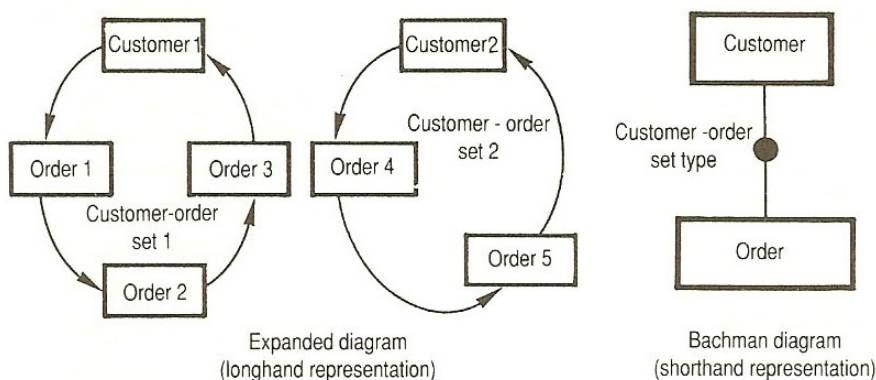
Customer 1

Order 1

Order 3

Customer-order set 1

Order 2

Customer2

Customer - order set 2

Order 4

Order 5

Expanded diagram (longhand representation)

Customer

Customer -order set type

Order

Bachman diagram (shorthand representation)